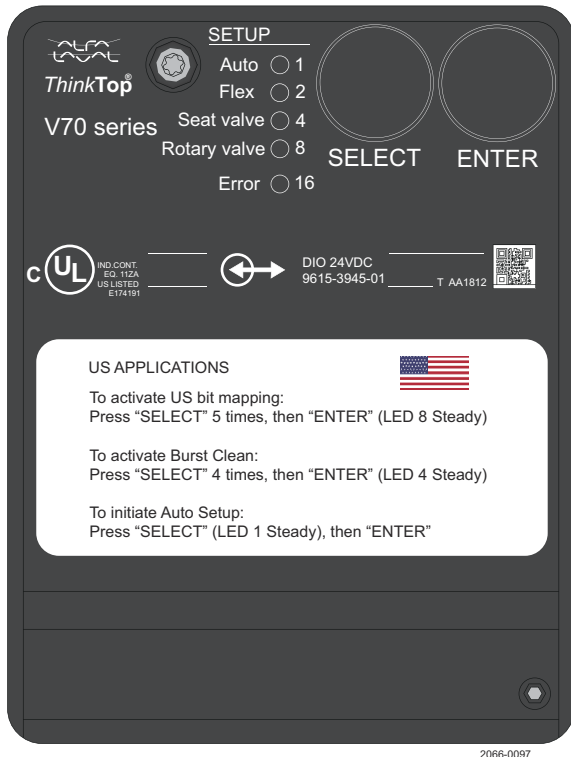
ALFA LAVAL

ThinkTop®

V70 series

SETUP

Auto 1

Flex 2

Seat valve 4

Rotary valve 8

Error 16

SELECT

ENTER

C UL IND.CONT. EQ. 11ZA US LISTED E174191

DIO 24VDC

9615-3945-01

T AA1812

US APPLICATIONS

To activate US bit mapping:
Press “SELECT” 5 times, then “ENTER” (LED 8 Steady)

To activate Burst Clean:
Press “SELECT” 4 times, then “ENTER” (LED 4 Steady)

To initiate Auto Setup:
Press “SELECT” (LED 1 Steady), then “ENTER”

2066-0097